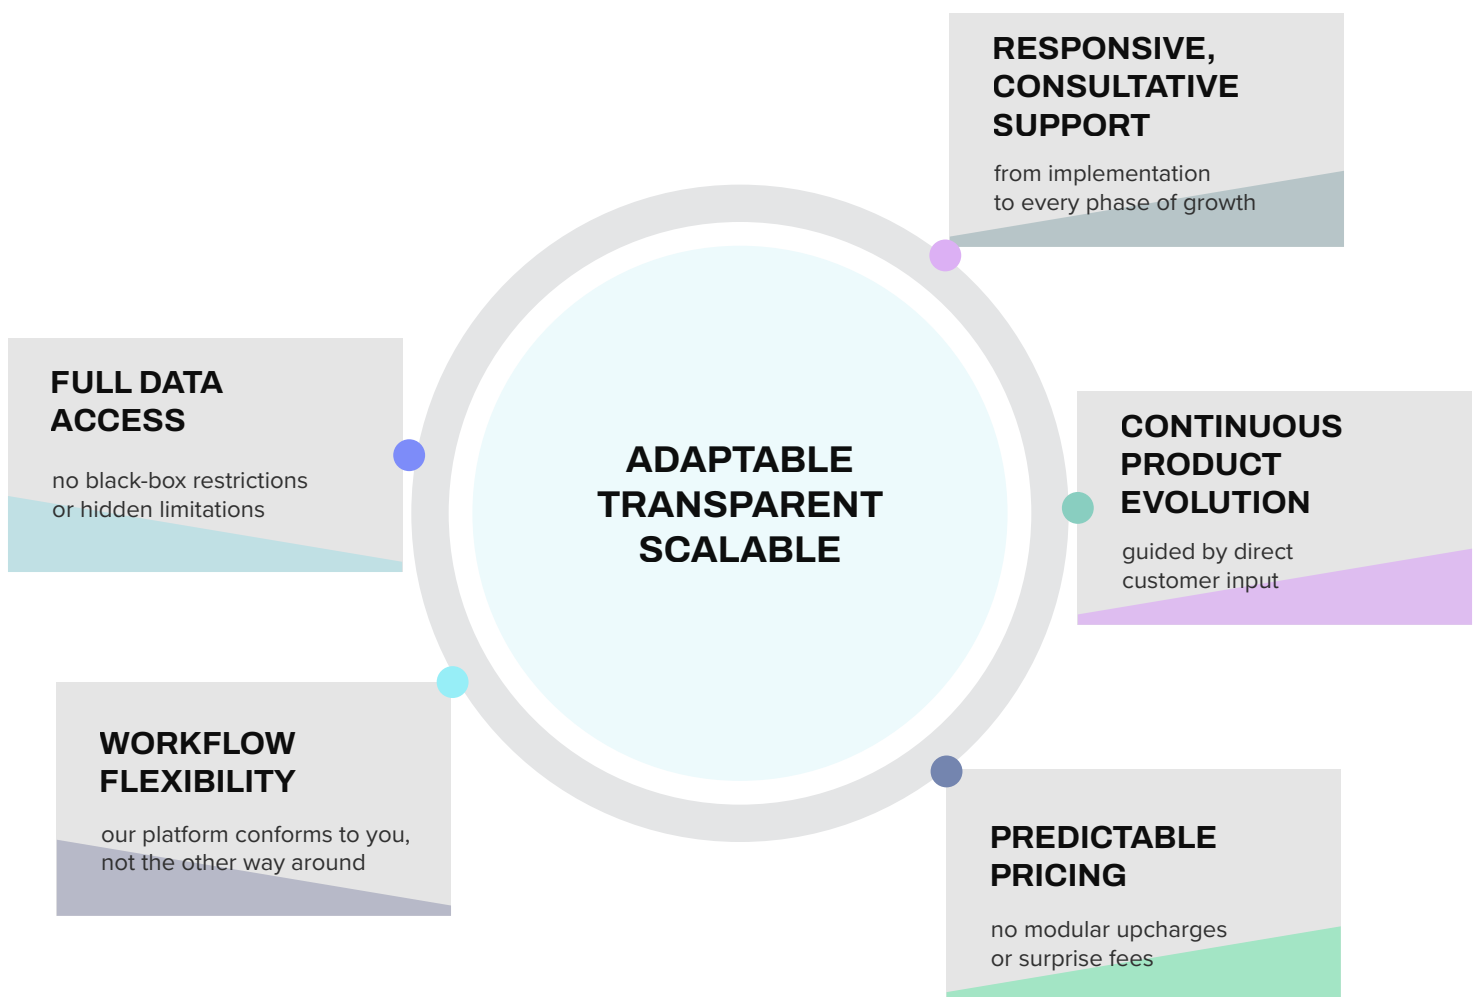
RESPONSIVE, CONSULTATIVE SUPPORT

from implementation to every phase of growth

FULL DATA ACCESS

no black-box restrictions or hidden limitations

ADAPTABLE
TRANSPARENT
SCALABLE

CONTINUOUS PRODUCT EVOLUTION

guided by direct customer input

WORKFLOW FLEXIBILITY

our platform conforms to you, not the other way around

PREDICTABLE PRICING

no modular upcharges or surprise fees